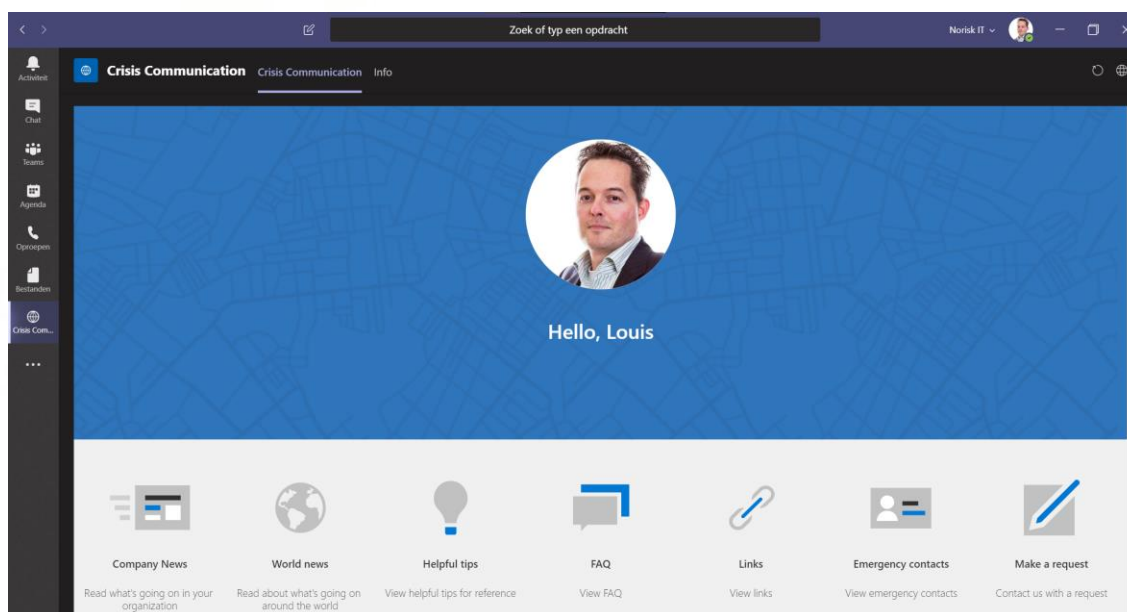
Zoek of typ een opdracht

Norisk IT

Activiteit

Chat

Teams

Agenda

Oproepen

Bestanden

Crisis Com...

...

Crisis Communication Crisis Communication Info

Hello, Louis

Company News
Read what's going on in your organization

World news
Read about what's going on around the world

Helpful tips
View helpful tips for reference

FAQ
View FAQ

Links
View links

Emergency contacts
View emergency contacts

Make a request
Contact us with a request